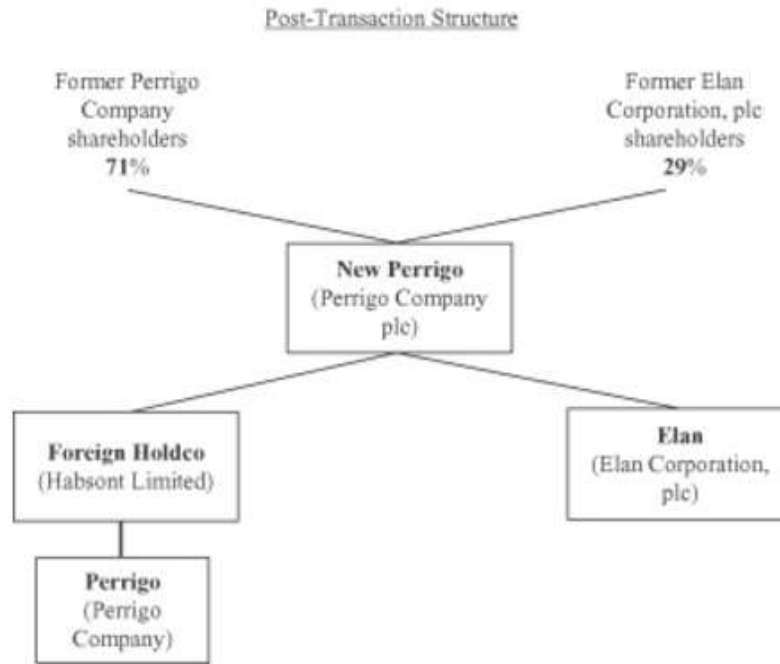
Post-Transaction Structure

Former Perrigo Company shareholders
**71%**

Former Elan Corporation, plc shareholders
**29%**

**New Perrigo**
(Perrigo Company plc)

**Foreign Holdco**
(Habsont Limited)

**Elan**
(Elan Corporation, plc)

**Perrigo**
(Perrigo Company)